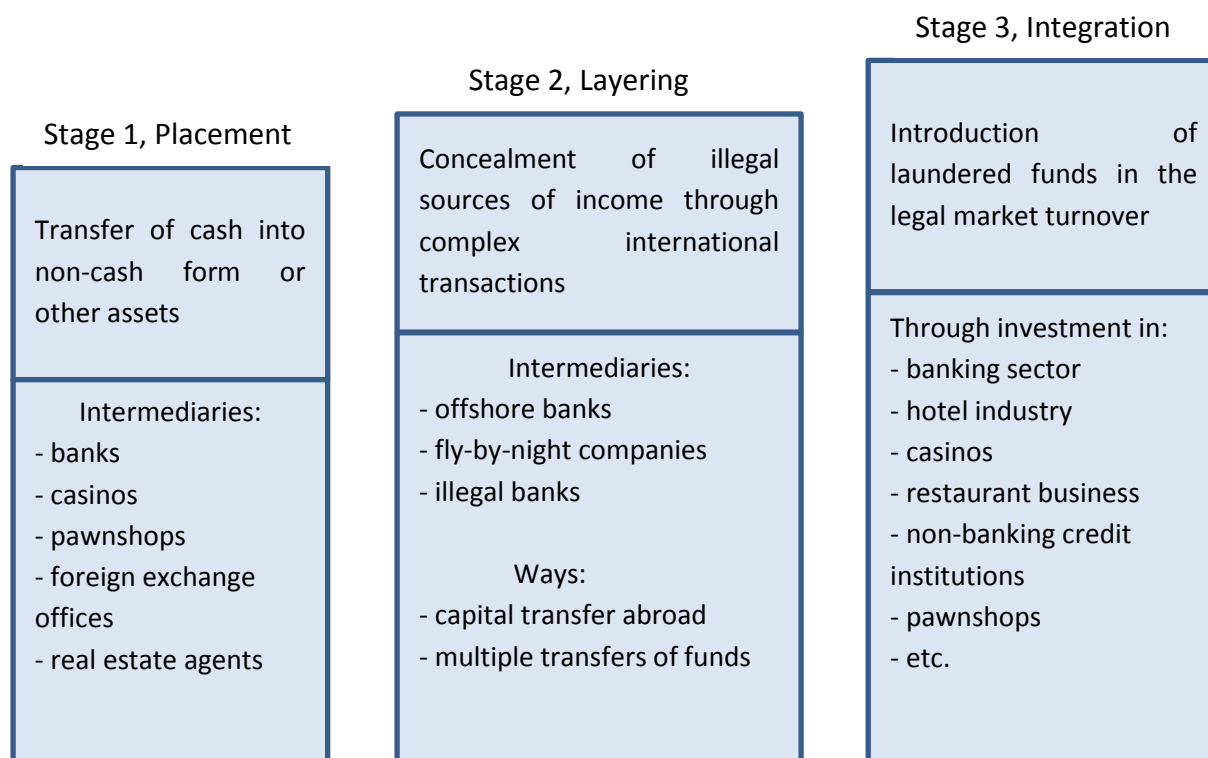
Stage 1, Placement

Transfer of cash into non-cash form or other assets

Intermediaries:
- banks
- casinos
- pawnshops
- foreign exchange offices
- real estate agents

Stage 2, Layering

Concealment of illegal sources of income through complex international transactions

Intermediaries:
- offshore banks
- fly-by-night companies
- illegal banks

Ways:
- capital transfer abroad
- multiple transfers of funds

Stage 3, Integration

Introduction of laundered funds in the legal market turnover

Through investment in:
- banking sector
- hotel industry
- casinos
- restaurant business
- non-banking credit institutions
- pawnshops
- etc.